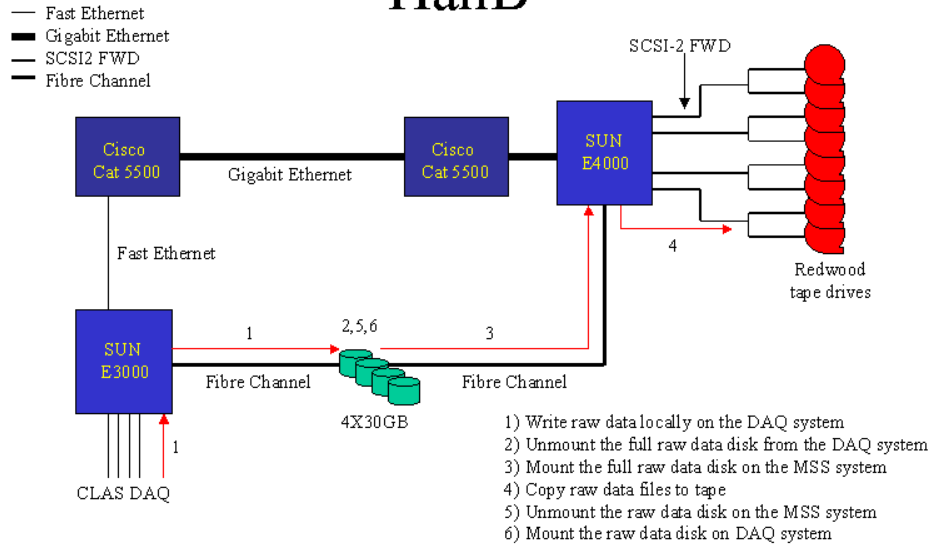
Fast Ethernet
Gigabit Ethernet
SCSI2 FWD
Fibre Channel

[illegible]

SCSI-2 FWD

Cisco Cat 5500

Gigabit Ethernet

Cisco Cat 5500

SUN E4000

4

Redwood tape drives

Fast Ethernet

SUN E3000

1

2,5,6

3

Fibre Channel

Fibre Channel

4X30GB

1

CLAS DAQ

1) Write raw data locally on the DAQ system
2) Unmount the full raw data disk from the DAQ system
3) Mount the full raw data disk on the MSS system
4) Copy raw data files to tape
5) Unmount the raw data disk on the MSS system
6) Mount the raw data disk on DAQ system